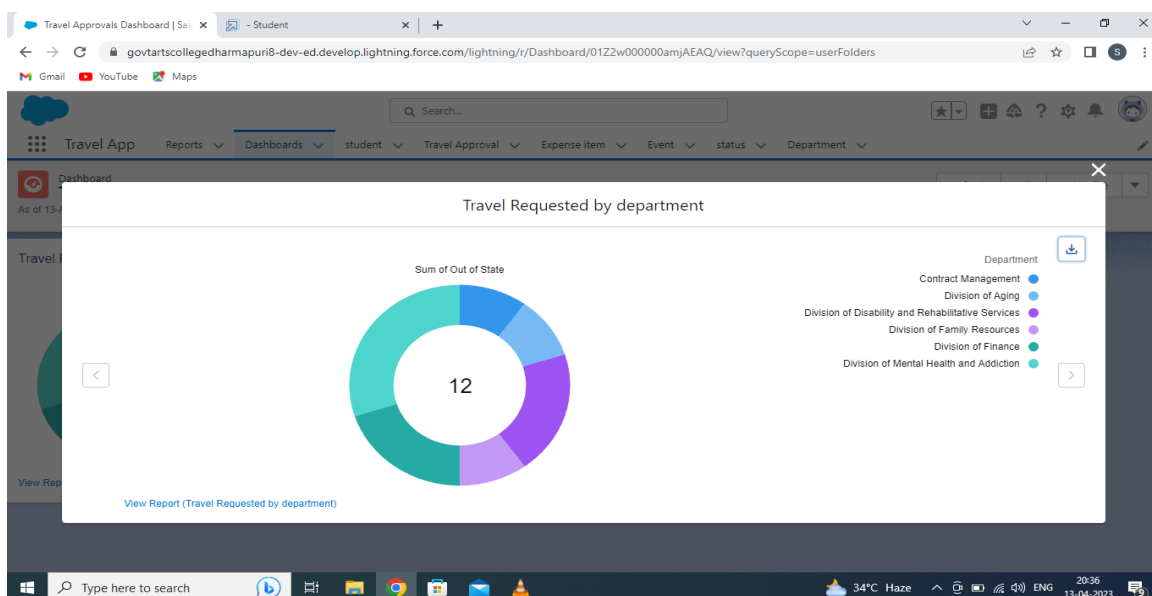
Travel Approvals Dashboard | Sal ×
- Student ×
+

govtartscollegedharmapuri8-dev-ed.develop.lightning.force.com/lightning/r/Dashboard/01Z2w000000amjAEAQ/view?queryScope=userFolders

Gmail YouTube Maps

Search...

Travel App Reports Dashboards student Travel Approval Expense item Event status Department

Dashboard
As of 13-A

Travel R

View Rep

Travel Requested by department

Sum of Out of State

12

Department
Contract Management
Division of Aging
Division of Disability and Rehabilitative Services
Division of Family Resources
Division of Finance
Division of Mental Health and Addiction

View Report (Travel Requested by department)

Type here to search

34°C Haze ENG 20:36 13-04-2023